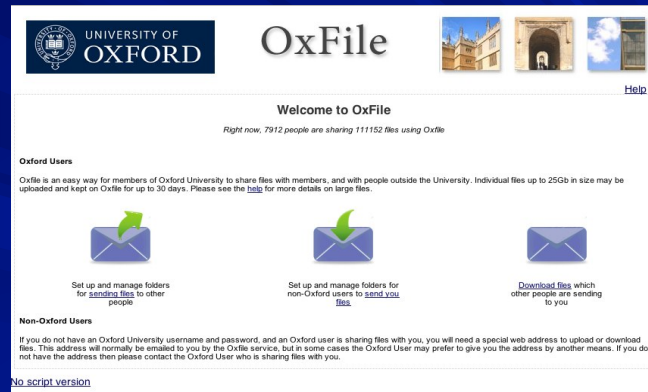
UNIVERSITY OF OXFORD

OxFile

Help

Welcome to OxFile

Right now, 7912 people are sharing 111152 files using Oxfile

Oxford Users

Oxfile is an easy way for members of Oxford University to share files with members, and with people outside the University. Individual files up to 25Gb in size may be uploaded and kept on Oxfile for up to 30 days. Please see the help for more details on large files.

Set up and manage folders for sending files to other people

Set up and manage folders for non-Oxford users to send you files

Download files which other people are sending to you

Non-Oxford Users

If you do not have an Oxford University username and password, and an Oxford user is sharing files with you, you will need a special web address to upload or download files. This address will normally be emailed to you by the Oxfile service, but in some cases the Oxford User may prefer to give you the address by another means. If you do not have the address then please contact the Oxford User who is sharing files with you.

No script version